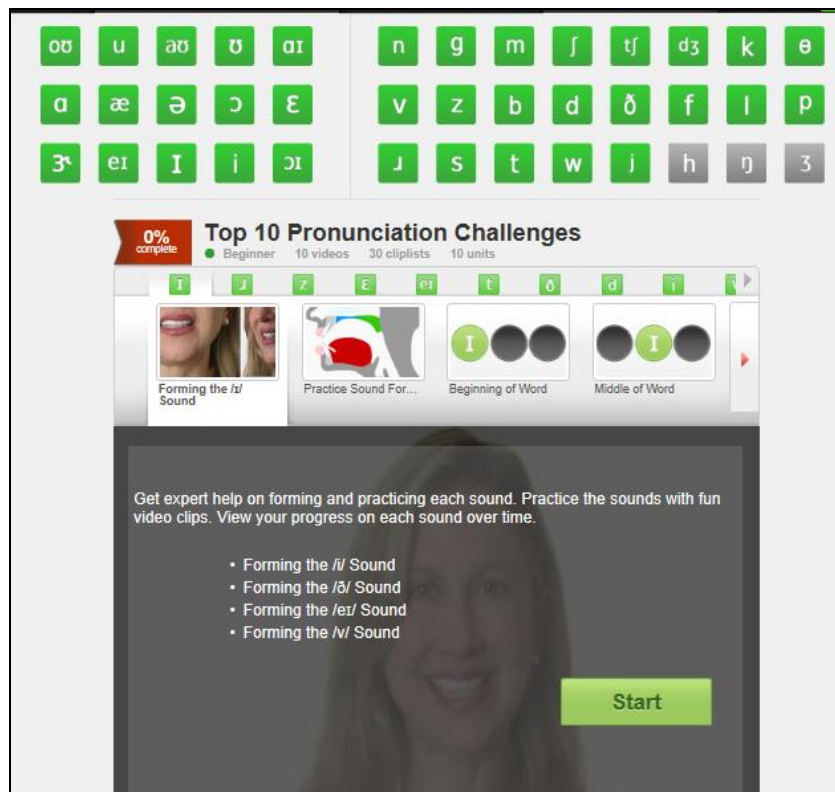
oʊ u aʊ ʊ ɑɪ
ɑ æ ə ɔ ɛ
ɝ eɪ ɪ i ɔɪ

n g m ʃ tʃ dʒ k θ
v z b d ð f l p
ɹ s t w j h ŋ ʒ

0% complete
Top 10 Pronunciation Challenges
Beginner 10 videos 30 cliplists 10 units

ɪ ɹ z ɛ eɪ t ð d i v

Forming the /ɪ/ Sound
Practice Sound For...
ɪ
Beginning of Word
ɪ
Middle of Word

Get expert help on forming and practicing each sound. Practice the sounds with fun video clips. View your progress on each sound over time.

• Forming the /i/ Sound
• Forming the /ð/ Sound
• Forming the /eɪ/ Sound
• Forming the /v/ Sound

Start